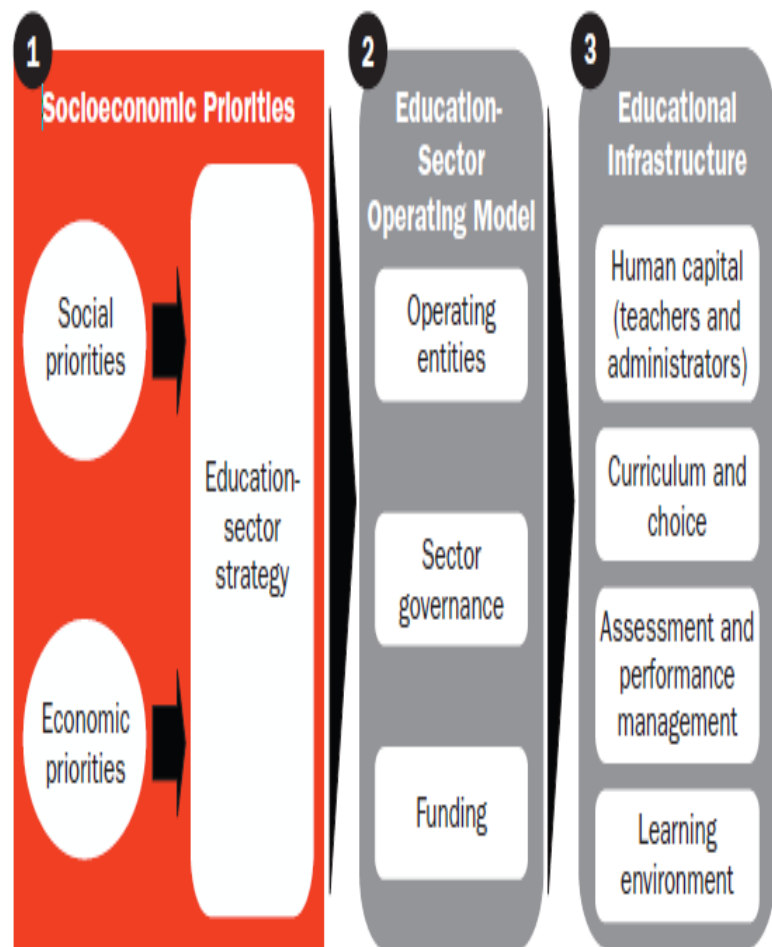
1

Socioeconomic Priorities

Social priorities

Economic priorities

Education-sector strategy

2

Education-Sector Operating Model

Operating entities

Sector governance

Funding

3

Educational Infrastructure

Human capital (teachers and administrators)

Curriculum and choice

Assessment and performance management

Learning environment